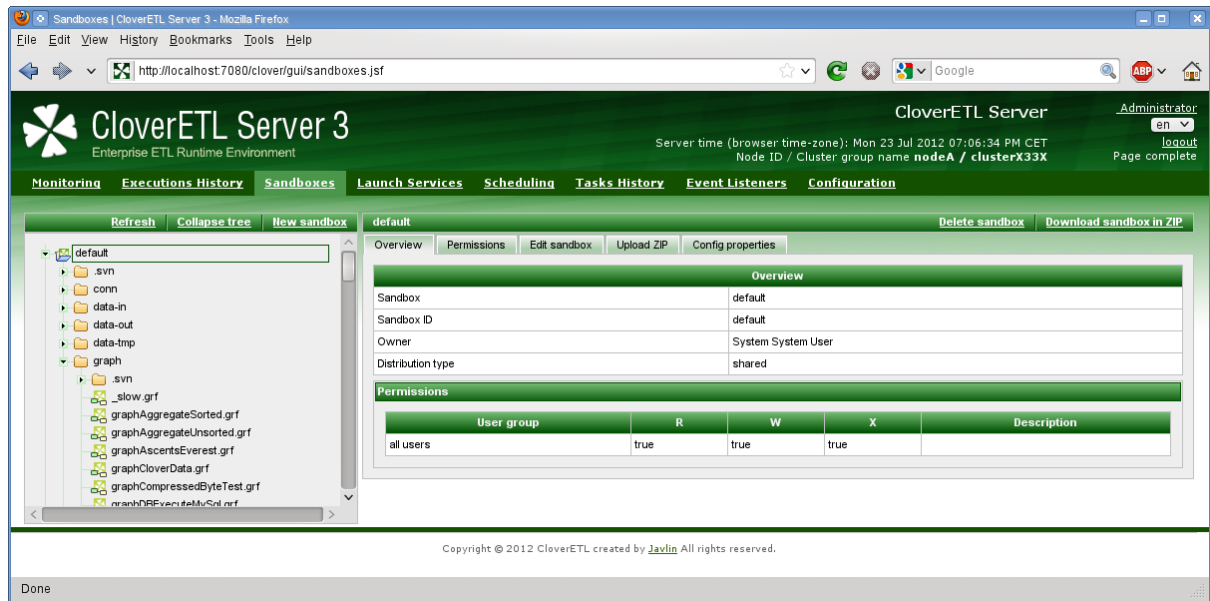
Sandboxes | CloverETL Server 3 - Mozilla Firefox

File Edit View History Bookmarks Tools Help

http://localhost:7080/clover/gui/sandboxes.jsf

Google

ABP

CloverETL Server 3
Enterprise ETL Runtime Environment

CloverETL Server

Server time (browser time-zone): Mon 23 Jul 2012 07:06:34 PM CET
Node ID / Cluster group name nodeA / clusterX33X

Administrator
en
logout
Page complete

Monitoring Executions History Sandboxes Launch Services Scheduling Tasks History Event Listeners Configuration

Refresh Collapse tree New sandbox

default
.svn
conn
data-in
data-out
data-tmp
graph
.svn
_slow.grf
graphAggregateSorted.grf
graphAggregateUnsorted.grf
graphAscentsEverest.grf
graphCloverData.grf
graphCompressedByteTest.grf
graphDBExecuteMySql.grf

default

Delete sandbox Download sandbox in ZIP

Overview Permissions Edit sandbox Upload ZIP Config properties

| Overview | |
|---|---|
| Sandbox | default |
| Sandbox ID | default |
| Owner | System System User |
| Distribution type | shared |

Permissions

| User group | R | W | X | Description |
|---|---|---|---|---|
| all users | true | true | true | |

Copyright © 2012 CloverETL created by Javlin All rights reserved.

Done